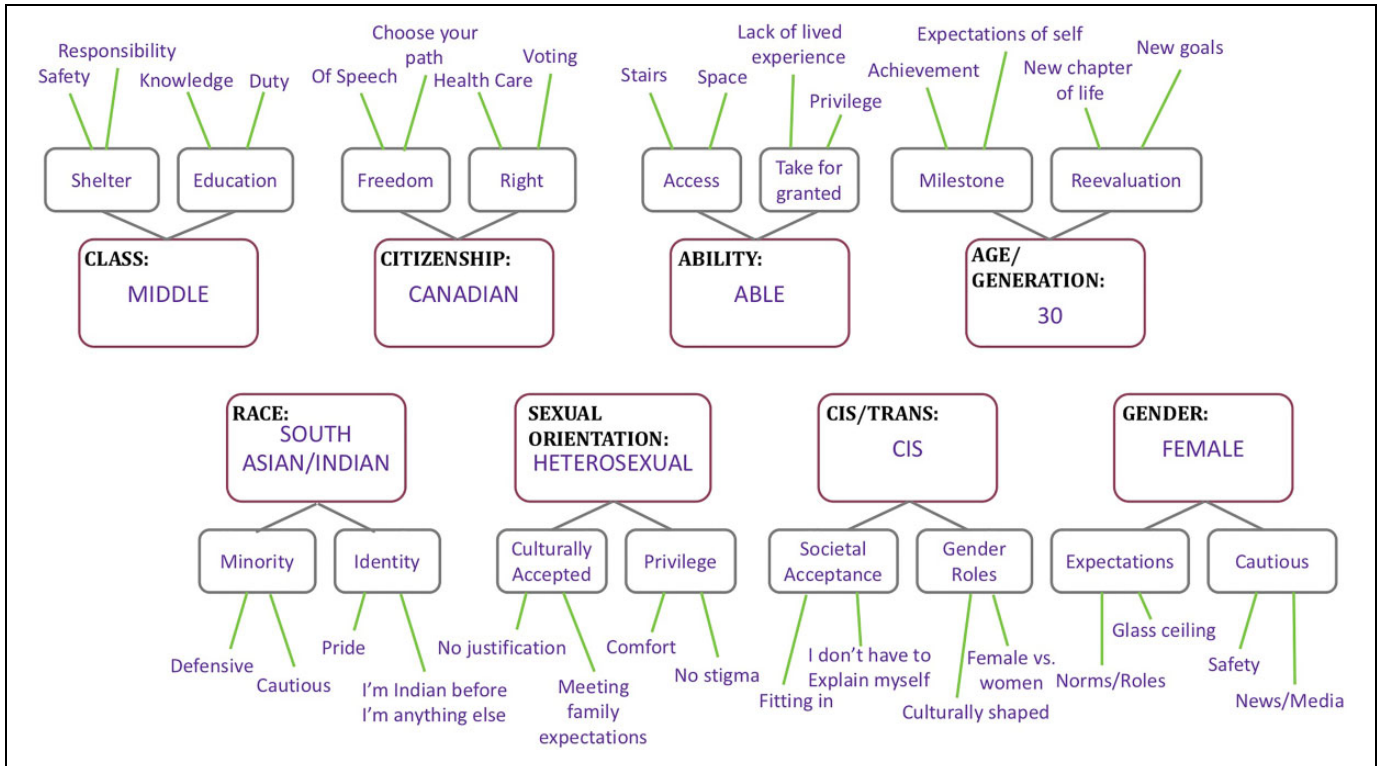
Safety
Responsibility
Knowledge
Duty
Shelter
Education
CLASS:
MIDDLE

Of Speech
Choose your path
Health Care
Voting
Freedom
Right
CITIZENSHIP:
CANADIAN

Stairs
Space
Lack of lived experience
Privilege
Access
Take for granted
ABILITY:
ABLE

Achievement
Expectations of self
New chapter of life
New goals
Milestone
Reevaluation
AGE/ GENERATION:
30

RACE:
SOUTH ASIAN/INDIAN
Minority
Identity
Defensive
Cautious
Pride
I'm Indian before I'm anything else

SEXUAL ORIENTATION:
HETEROSEXUAL
Culturally Accepted
Privilege
No justification
Meeting family expectations
Comfort
No stigma

CIS/TRANS:
CIS
Societal Acceptance
Gender Roles
Fitting in
I don't have to Explain myself
Culturally shaped
Female vs. women

GENDER:
FEMALE
Expectations
Cautious
Norms/Roles
Glass ceiling
Safety
News/Media